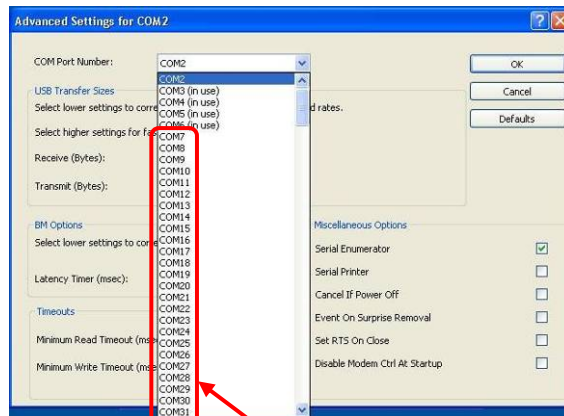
Advanced Settings for COM2

COM Port Number: COM2

COM2
COM3 (in use)
COM4 (in use)
COM5 (in use)
COM6 (in use)
COM7
COM8
COM9
COM10
COM11
COM12
COM13
COM14
COM15
COM16
COM17
COM18
COM19
COM20
COM21
COM22
COM23
COM24
COM25
COM26
COM27
COM28
COM29
COM30
COM31

OK
Cancel
Defaults

USB Transfer Sizes
Select lower settings to corre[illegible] d rates.
Select higher settings for fa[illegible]
Receive (Bytes):
Transmit (Bytes):

BM Options
Select lower settings to corre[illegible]
Latency Timer (msec):

Timeouts
Minimum Read Timeout (ms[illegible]
Minimum Write Timeout (ms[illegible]

Miscellaneous Options
Serial Enumerator
Serial Printer
Cancel If Power Off
Event On Surprise Removal
Set RTS On Close
Disable Modem Ctrl At Startup